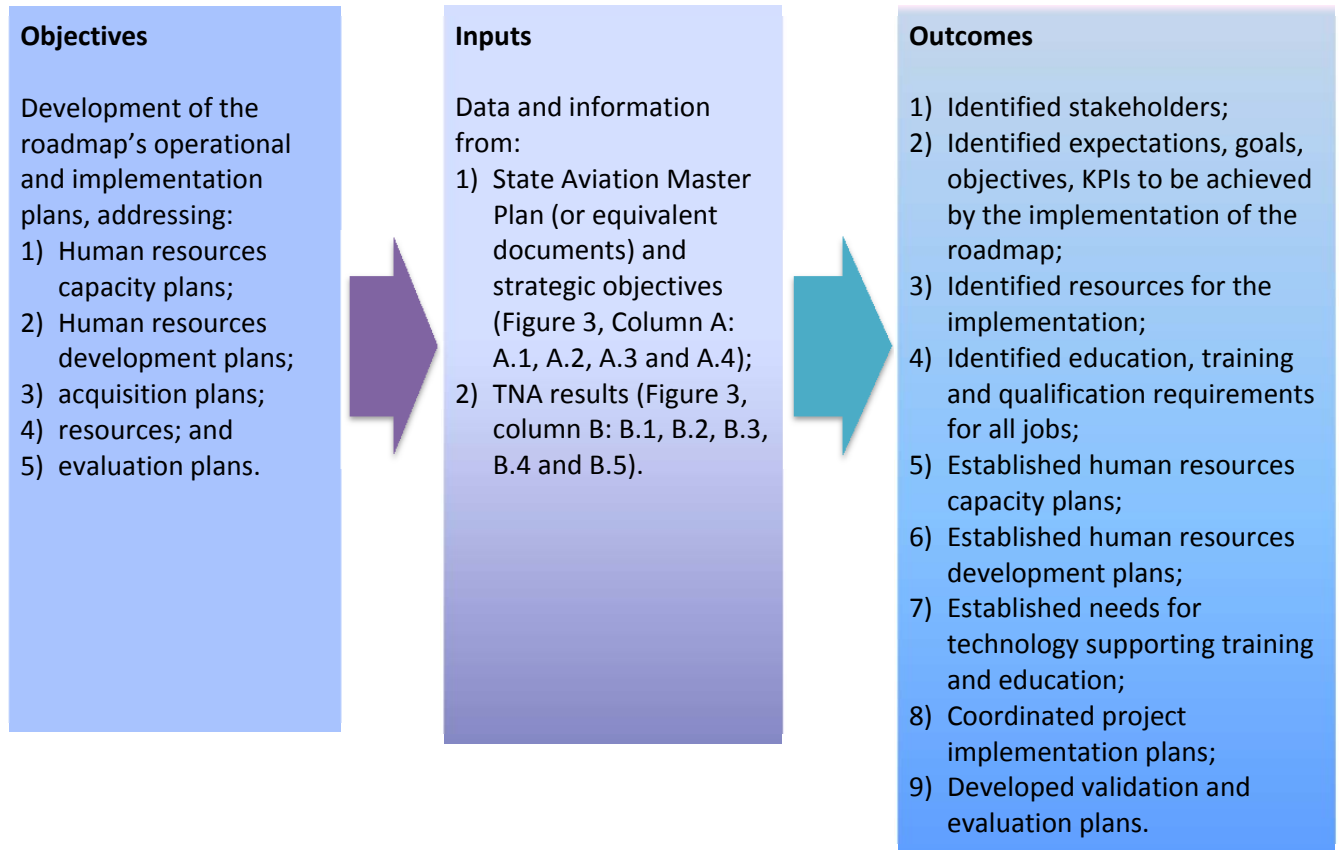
**Objectives**

Development of the roadmap’s operational and implementation plans, addressing:
1) Human resources capacity plans;
2) Human resources development plans;
3) acquisition plans;
4) resources; and
5) evaluation plans.

**Inputs**

Data and information from:
1) State Aviation Master Plan (or equivalent documents) and strategic objectives (Figure 3, Column A: A.1, A.2, A.3 and A.4);
2) TNA results (Figure 3, column B: B.1, B.2, B.3, B.4 and B.5).

**Outcomes**

1) Identified stakeholders;
2) Identified expectations, goals, objectives, KPIs to be achieved by the implementation of the roadmap;
3) Identified resources for the implementation;
4) Identified education, training and qualification requirements for all jobs;
5) Established human resources capacity plans;
6) Established human resources development plans;
7) Established needs for technology supporting training and education;
8) Coordinated project implementation plans;
9) Developed validation and evaluation plans.